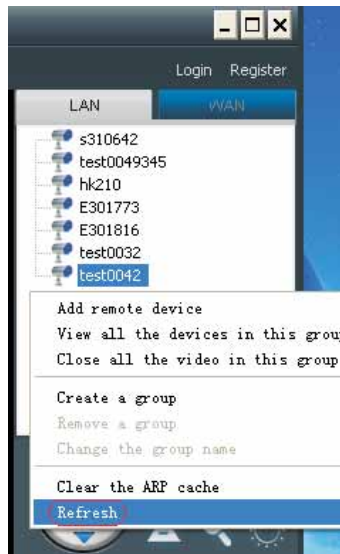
Login Register

LAN WAN

s310642
test0049345
hk210
E301773
E301816
test0032
test0042

Add remote device
View all the devices in this group
Close all the video in this group

Create a group
Remove a group
Change the group name

Clear the ARP cache
Refresh